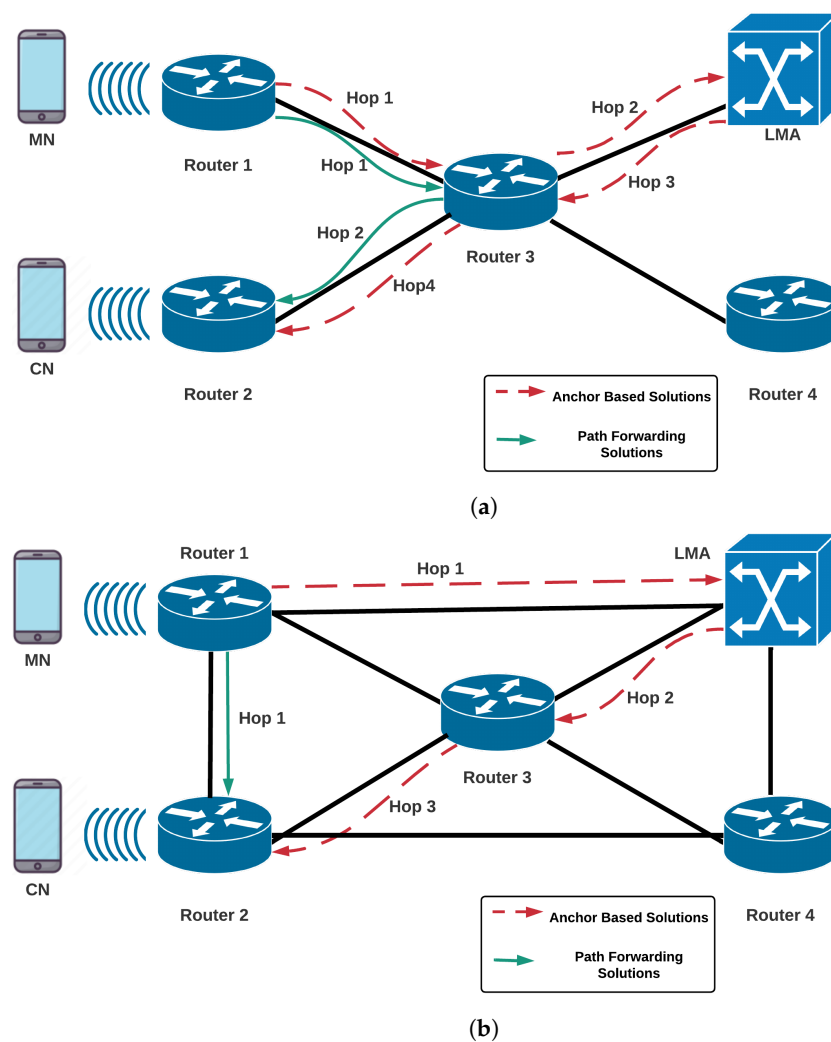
MN

Router 1

Hop 1

Hop 1

Hop 2

LMA

Hop 3

Router 3

Hop 2

Hop4

CN

Router 2

Anchor Based Solutions

Path Forwarding Solutions

Router 4

(a)

Router 1

Hop 1

LMA

MN

Hop 1

Hop 2

Router 3

Hop 3

CN

Router 2

Anchor Based Solutions

Path Forwarding Solutions

Router 4

(b)